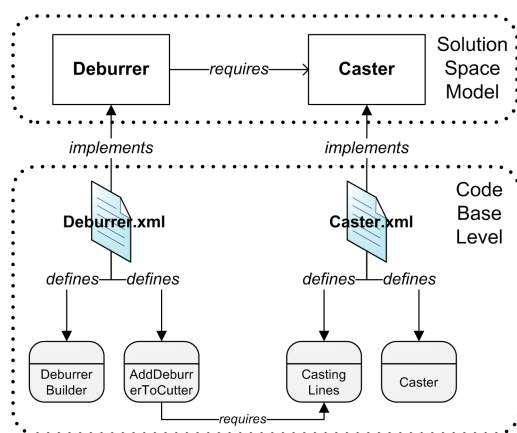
Solution Space Model

Deburrer

requires

Caster

implements

implements

Code Base Level

Deburrer.xml

Caster.xml

defines

defines

defines

defines

Deburrer Builder

AddDeburrerToCutter

Casting Lines

Caster

requires